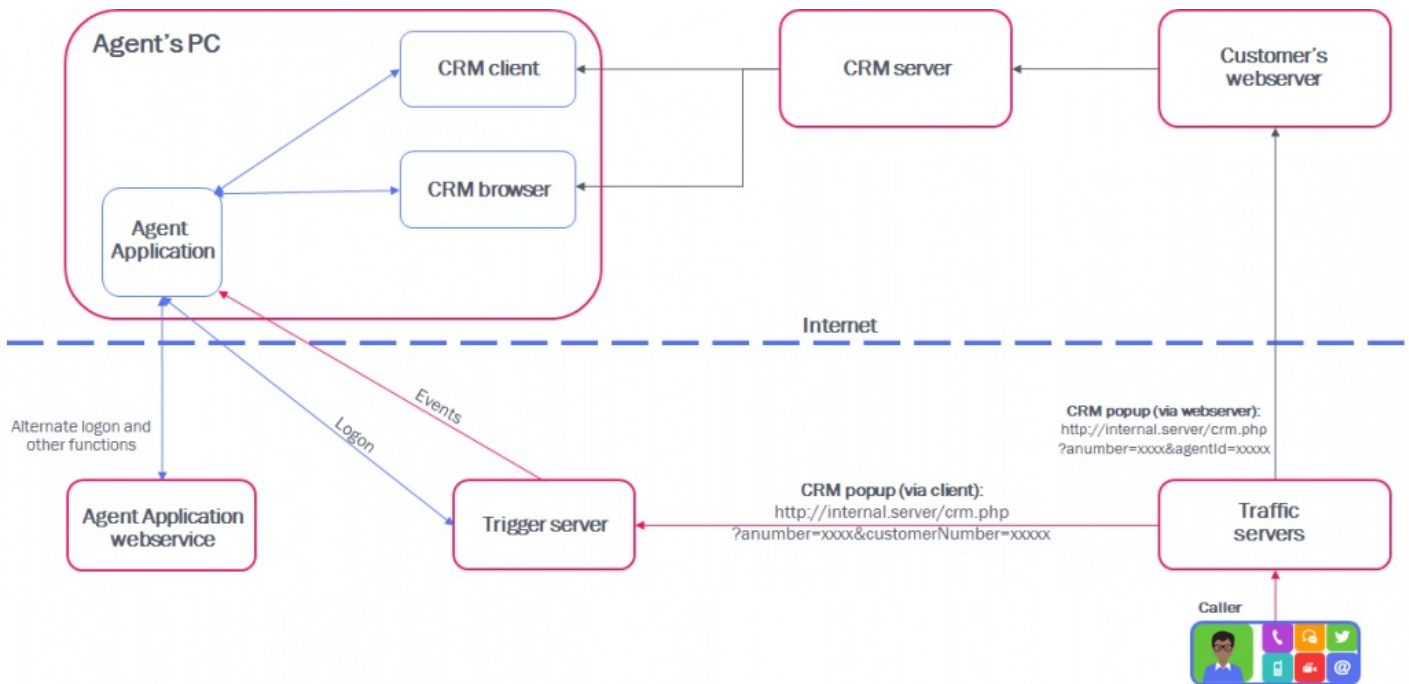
Agent's PC

CRM client

CRM browser

Agent Application

CRM server

Customer's webserver

Internet

Alternate logon and other functions

Logon

Events

CRM popup (via webserver):
http://internal.server/crm.php
?anumber=xxxx&agentId=xxxxx

Agent Application webservice

Trigger server

CRM popup (via client):
http://internal.server/crm.php
?anumber=xxxx&customerNumber=xxxxx

Traffic servers

Caller